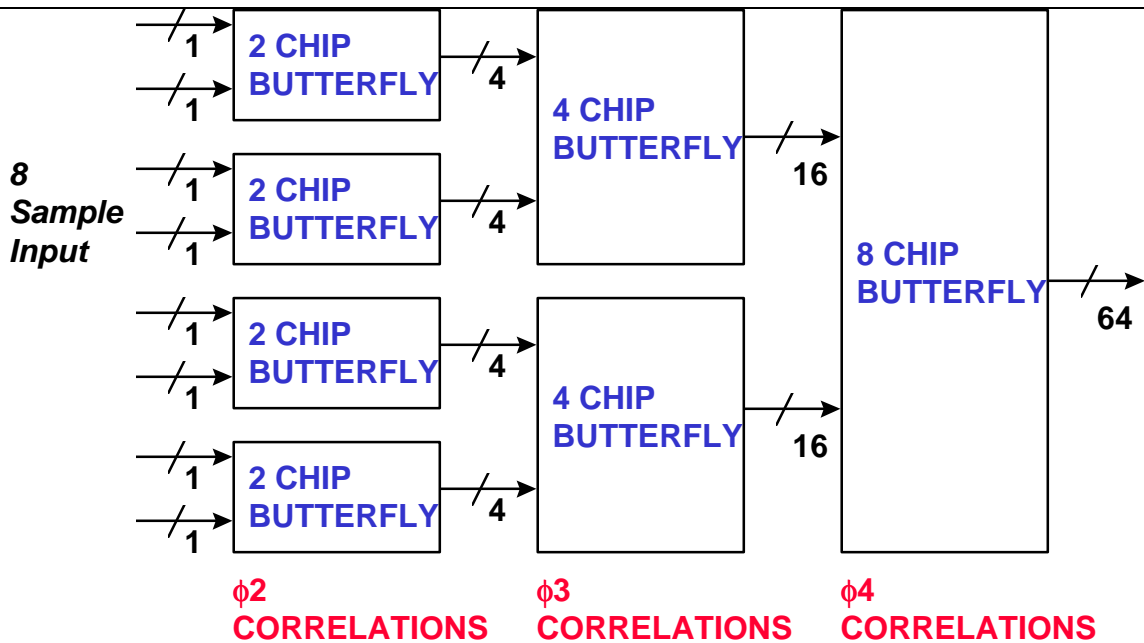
8 Sample Input

1
1
2 CHIP BUTTERFLY
4

1
1
2 CHIP BUTTERFLY
4

1
1
2 CHIP BUTTERFLY
4

1
1
2 CHIP BUTTERFLY
4

4 CHIP BUTTERFLY
16

4 CHIP BUTTERFLY
16

8 CHIP BUTTERFLY
64

$\phi$2 CORRELATIONS

$\phi$3 CORRELATIONS

$\phi$4 CORRELATIONS